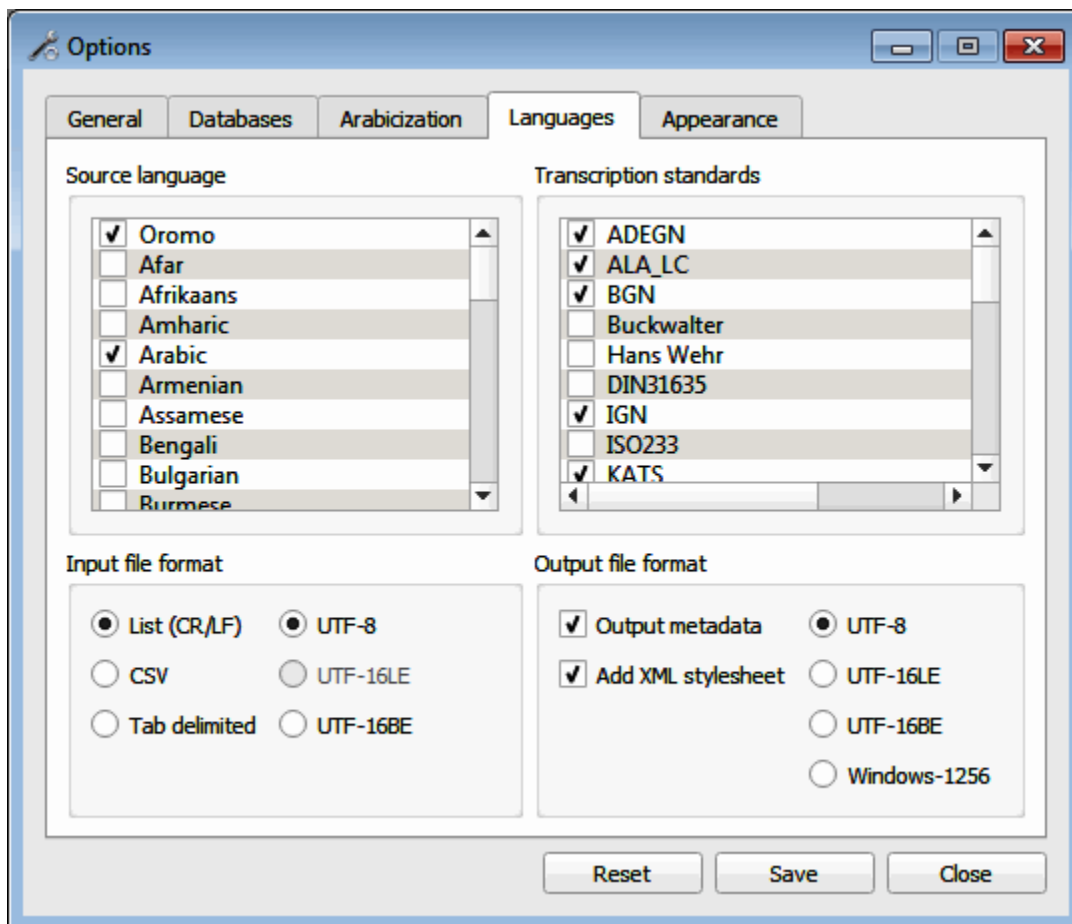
Options

General | Databases | Arabicization | Languages | Appearance

Source language

Oromo
Afar
Afrikaans
Amharic
Arabic
Armenian
Assamese
Bengali
Bulgarian
Burmese

Transcription standards

ADEGN
ALA_LC
BGN
Buckwalter
Hans Wehr
DIN31635
IGN
ISO233
KATS

Input file format

List (CR/LF)
CSV
Tab delimited
UTF-8
UTF-16LE
UTF-16BE

Output file format

Output metadata
Add XML stylesheet
UTF-8
UTF-16LE
UTF-16BE
Windows-1256

Reset
Save
Close